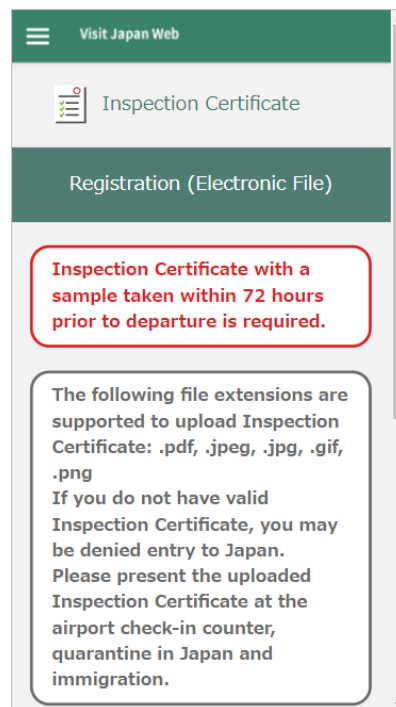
Visit Japan Web

Inspection Certificate

Registration (Electronic File)

Inspection Certificate with a sample taken within 72 hours prior to departure is required.

The following file extensions are supported to upload Inspection Certificate: .pdf, .jpeg, .jpg, .gif, .png
If you do not have valid Inspection Certificate, you may be denied entry to Japan.
Please present the uploaded Inspection Certificate at the airport check-in counter, quarantine in Japan and immigration.